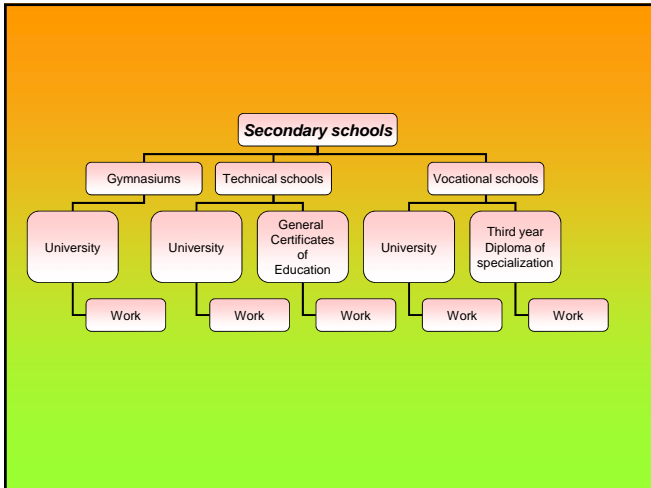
Secondary schools

Gymnasiums

Technical schools

Vocational schools

University

University

General Certificates of Education

University

Third year Diploma of specialization

Work

Work

Work

Work

Work